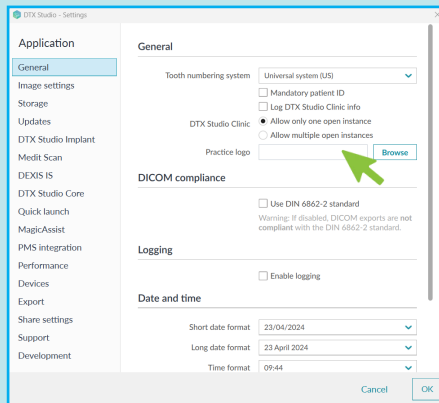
DTX Studio - Settings

Application

General
Image settings
Storage
Updates
DTX Studio Implant
Medit Scan
DEXIS IS
DTX Studio Core
Quick launch
MagicAssist
PMS integration
Performance
Devices
Export
Share settings
Support
Development

General

Tooth numbering system Universal system (US)
Mandatory patient ID
Log DTX Studio Clinic info
DTX Studio Clinic Allow only one open instance
Allow multiple open instances
Practice logo Browse

DICOM compliance

Use DIN 6862-2 standard
Warning: If disabled, DICOM exports are not compliant with the DIN 6862-2 standard.

Logging

Enable logging

Date and time

Short date format 23/04/2024
Long date format 23 April 2024
Time format 09:44

Cancel OK